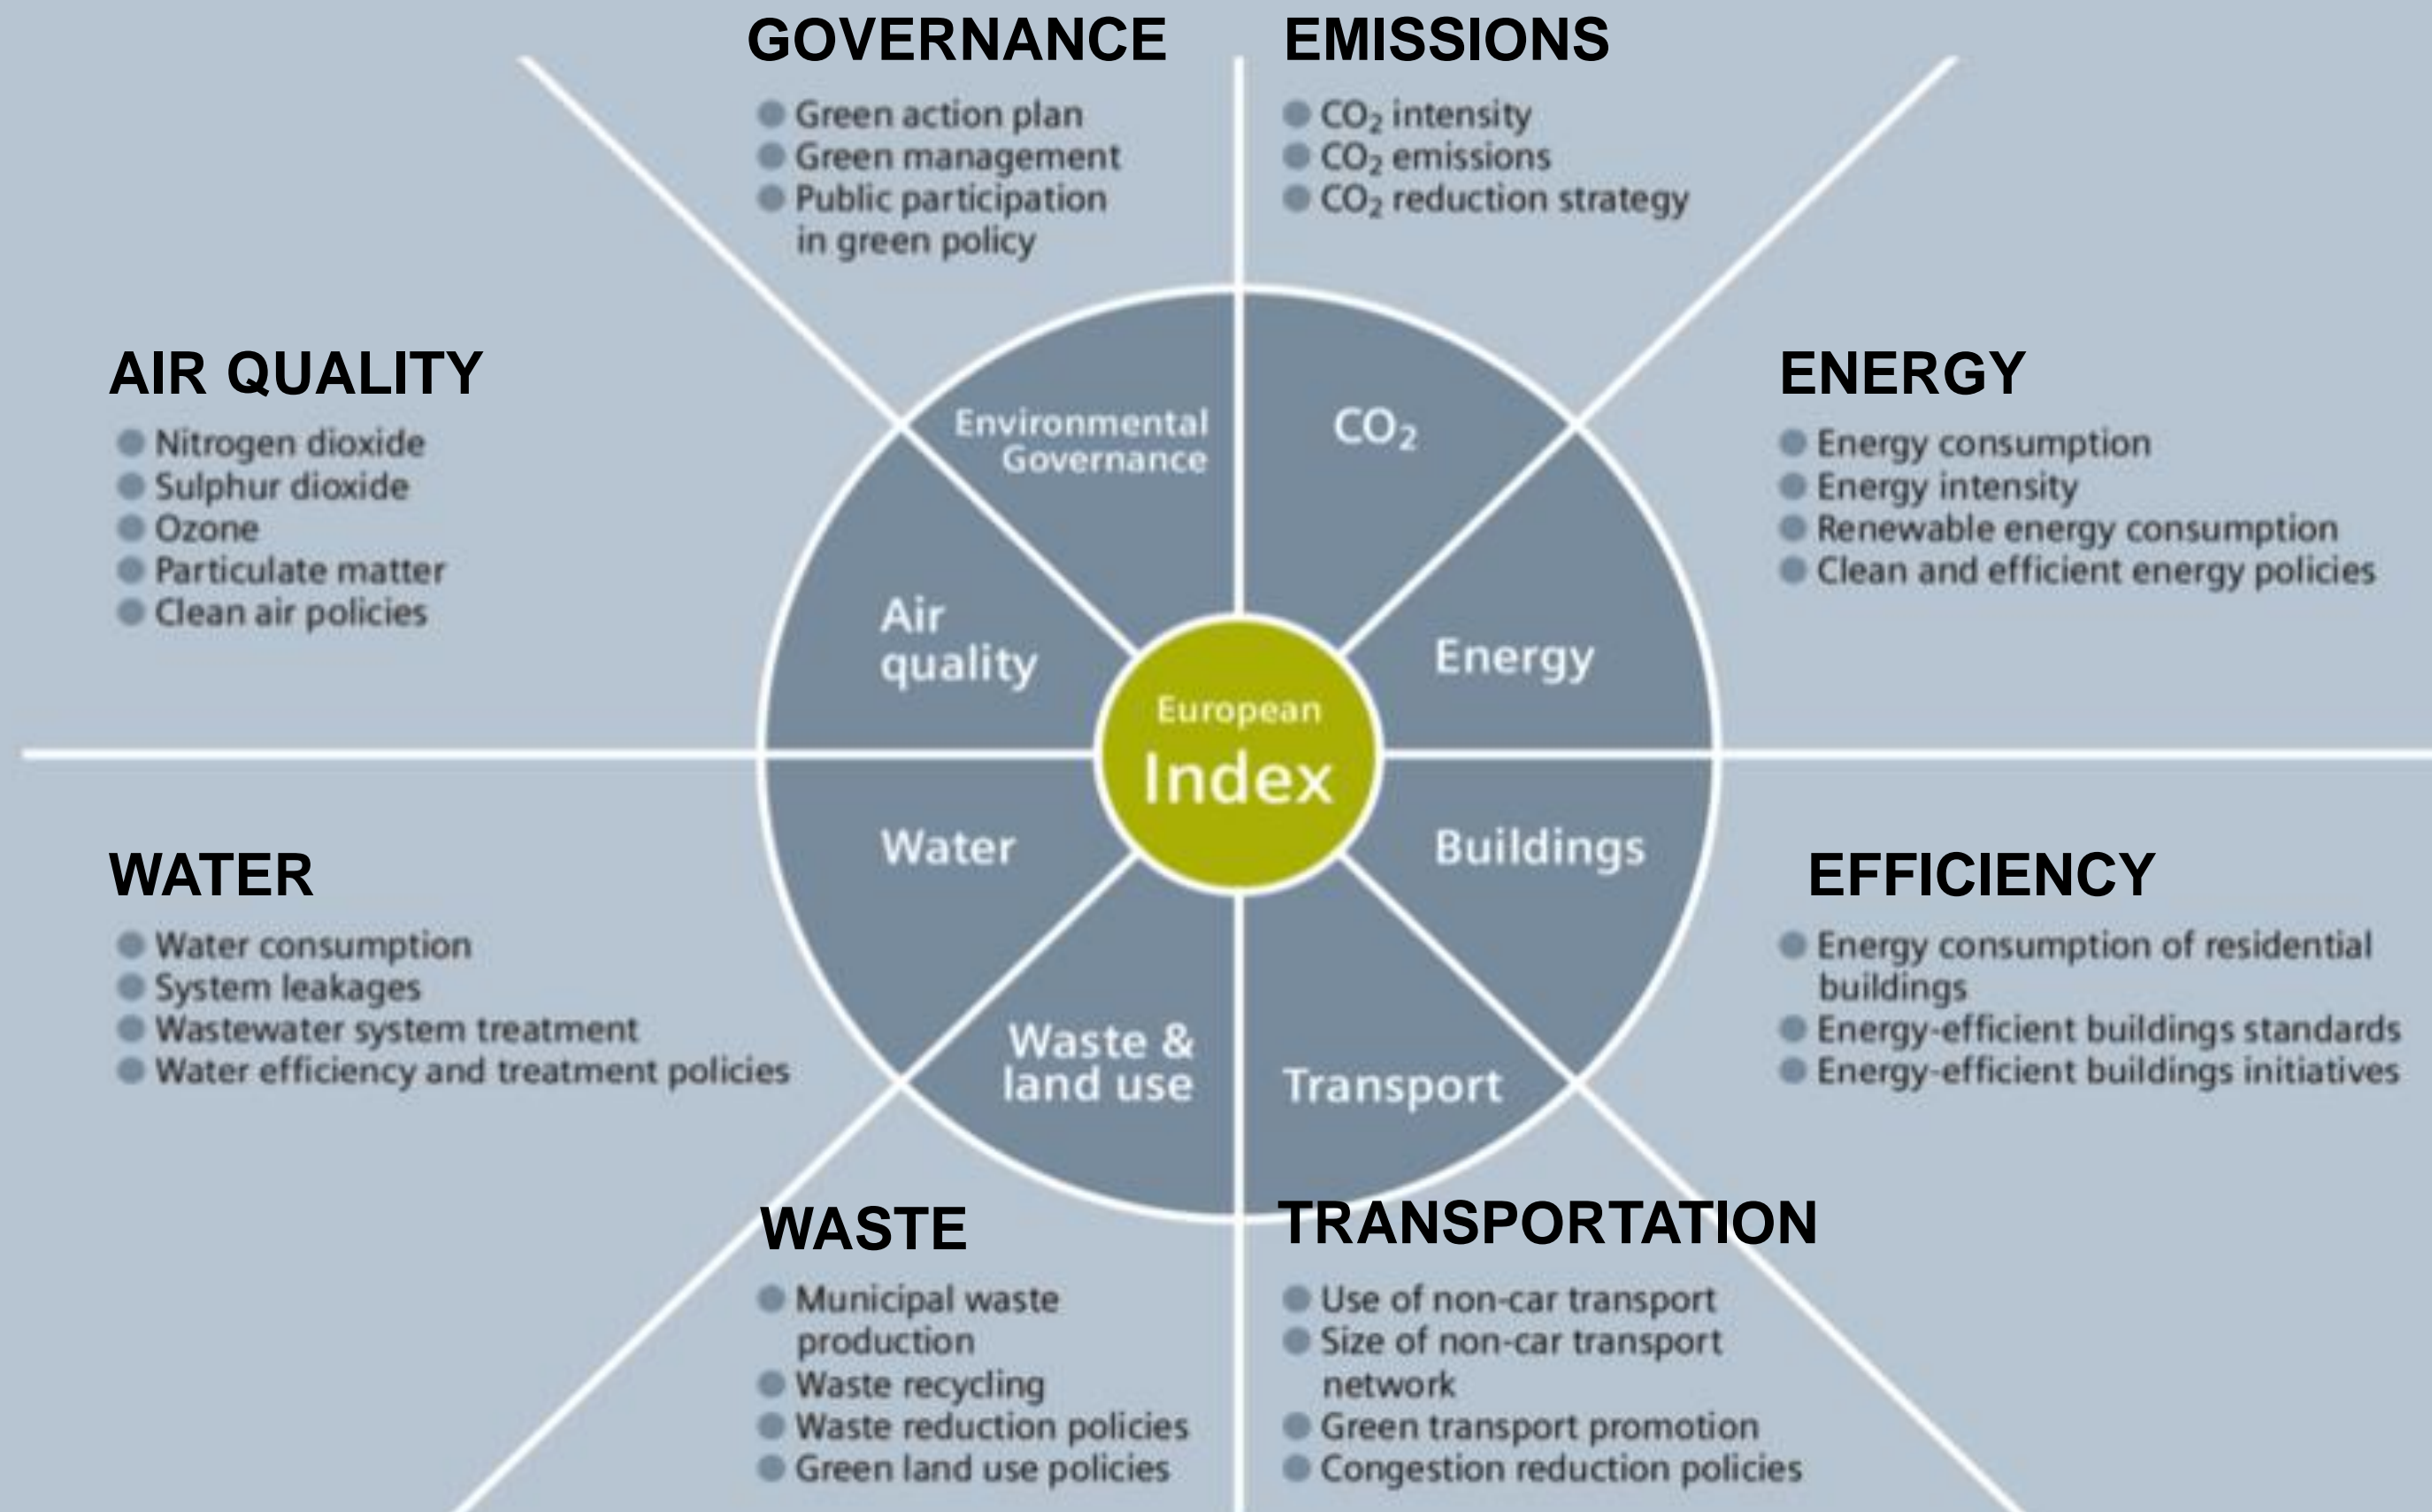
GOVERNANCE
- Green action plan
- Green management
- Public participation in green policy

EMISSIONS
- $CO_2$ intensity
- $CO_2$ emissions
- $CO_2$ reduction strategy

AIR QUALITY
- Nitrogen dioxide
- Sulphur dioxide
- Ozone
- Particulate matter
- Clean air policies

ENERGY
- Energy consumption
- Energy intensity
- Renewable energy consumption
- Clean and efficient energy policies

Environmental Governance

$CO_2$

Air quality

Energy

European Index

Water

Buildings

Waste & land use

Transport

WATER
- Water consumption
- System leakages
- Wastewater system treatment
- Water efficiency and treatment policies

EFFICIENCY
- Energy consumption of residential buildings
- Energy-efficient buildings standards
- Energy-efficient buildings initiatives

WASTE
- Municipal waste production
- Waste recycling
- Waste reduction policies
- Green land use policies

TRANSPORTATION
- Use of non-car transport
- Size of non-car transport network
- Green transport promotion
- Congestion reduction policies